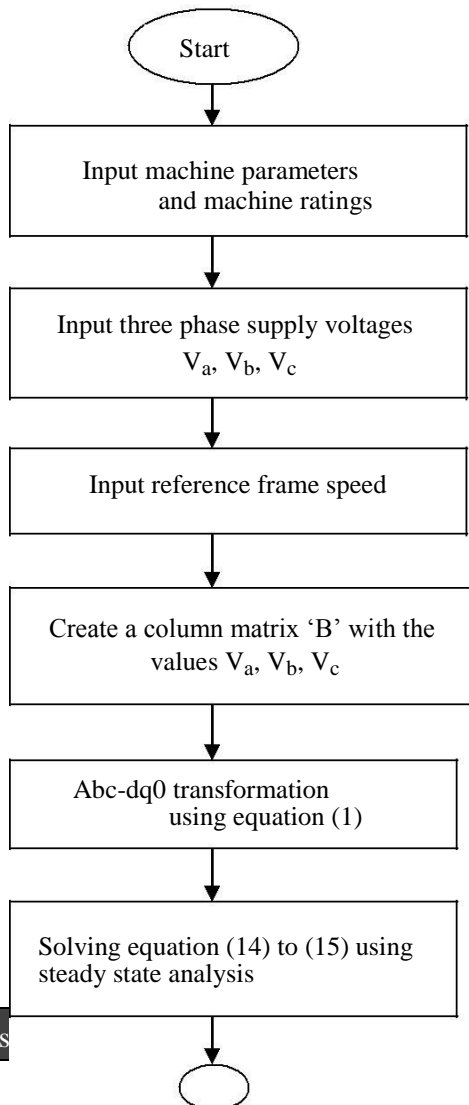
Start

Input machine parameters and machine ratings

Input three phase supply voltages $V_a$, $V_b$, $V_c$

Input reference frame speed

Create a column matrix 'B' with the values $V_a$, $V_b$, $V_c$

Abc-dq0 transformation using equation (1)

Solving equation (14) to (15) using steady state analysis

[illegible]